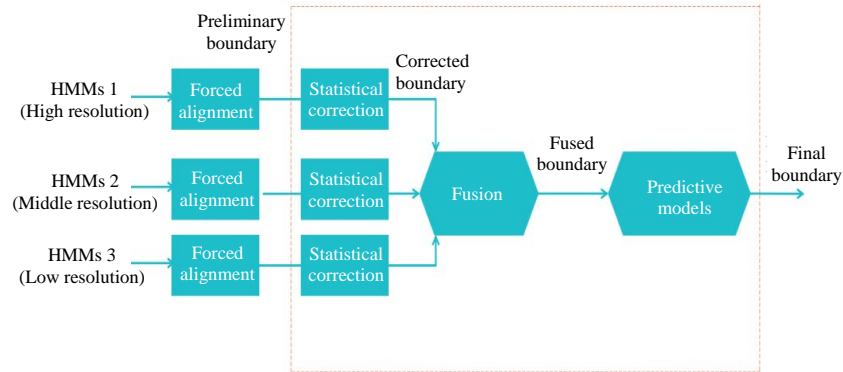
Preliminary boundary

HMMs 1 (High resolution)

Forced alignment

Statistical correction

Corrected boundary

HMMs 2 (Middle resolution)

Forced alignment

Statistical correction

HMMs 3 (Low resolution)

Forced alignment

Statistical correction

Fusion

Fused boundary

Predictive models

Final boundary